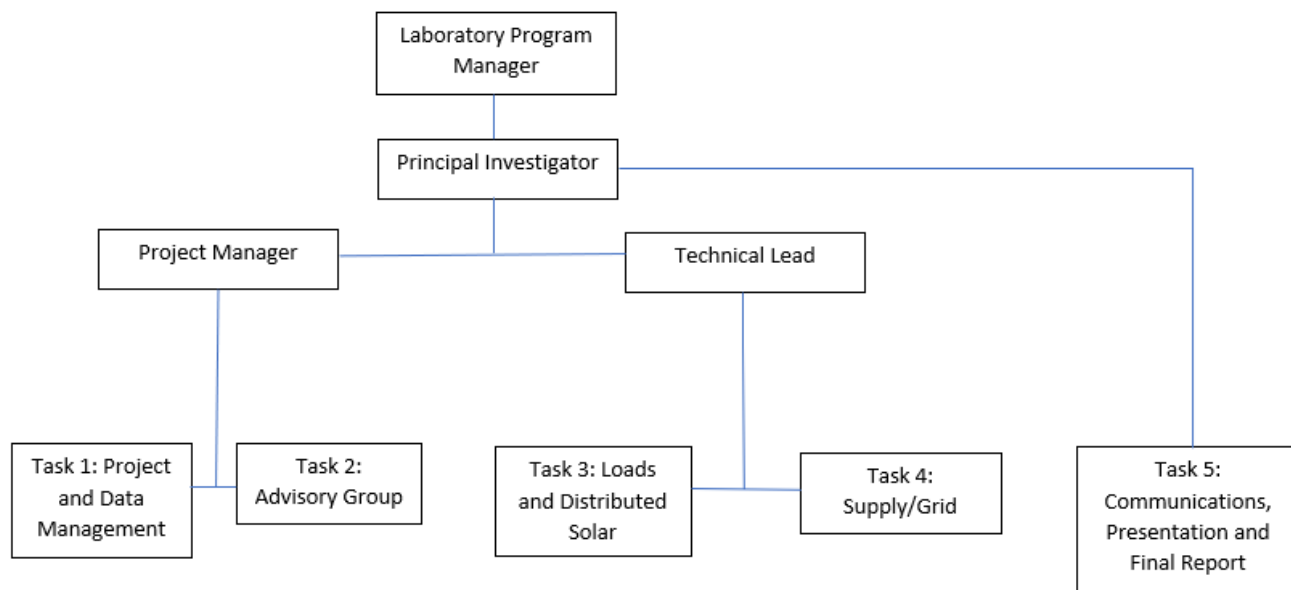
Laboratory Program Manager

Principal Investigator

Project Manager

Technical Lead

Task 1: Project and Data Management

Task 2: Advisory Group

Task 3: Loads and Distributed Solar

Task 4: Supply/Grid

Task 5: Communications, Presentation and Final Report